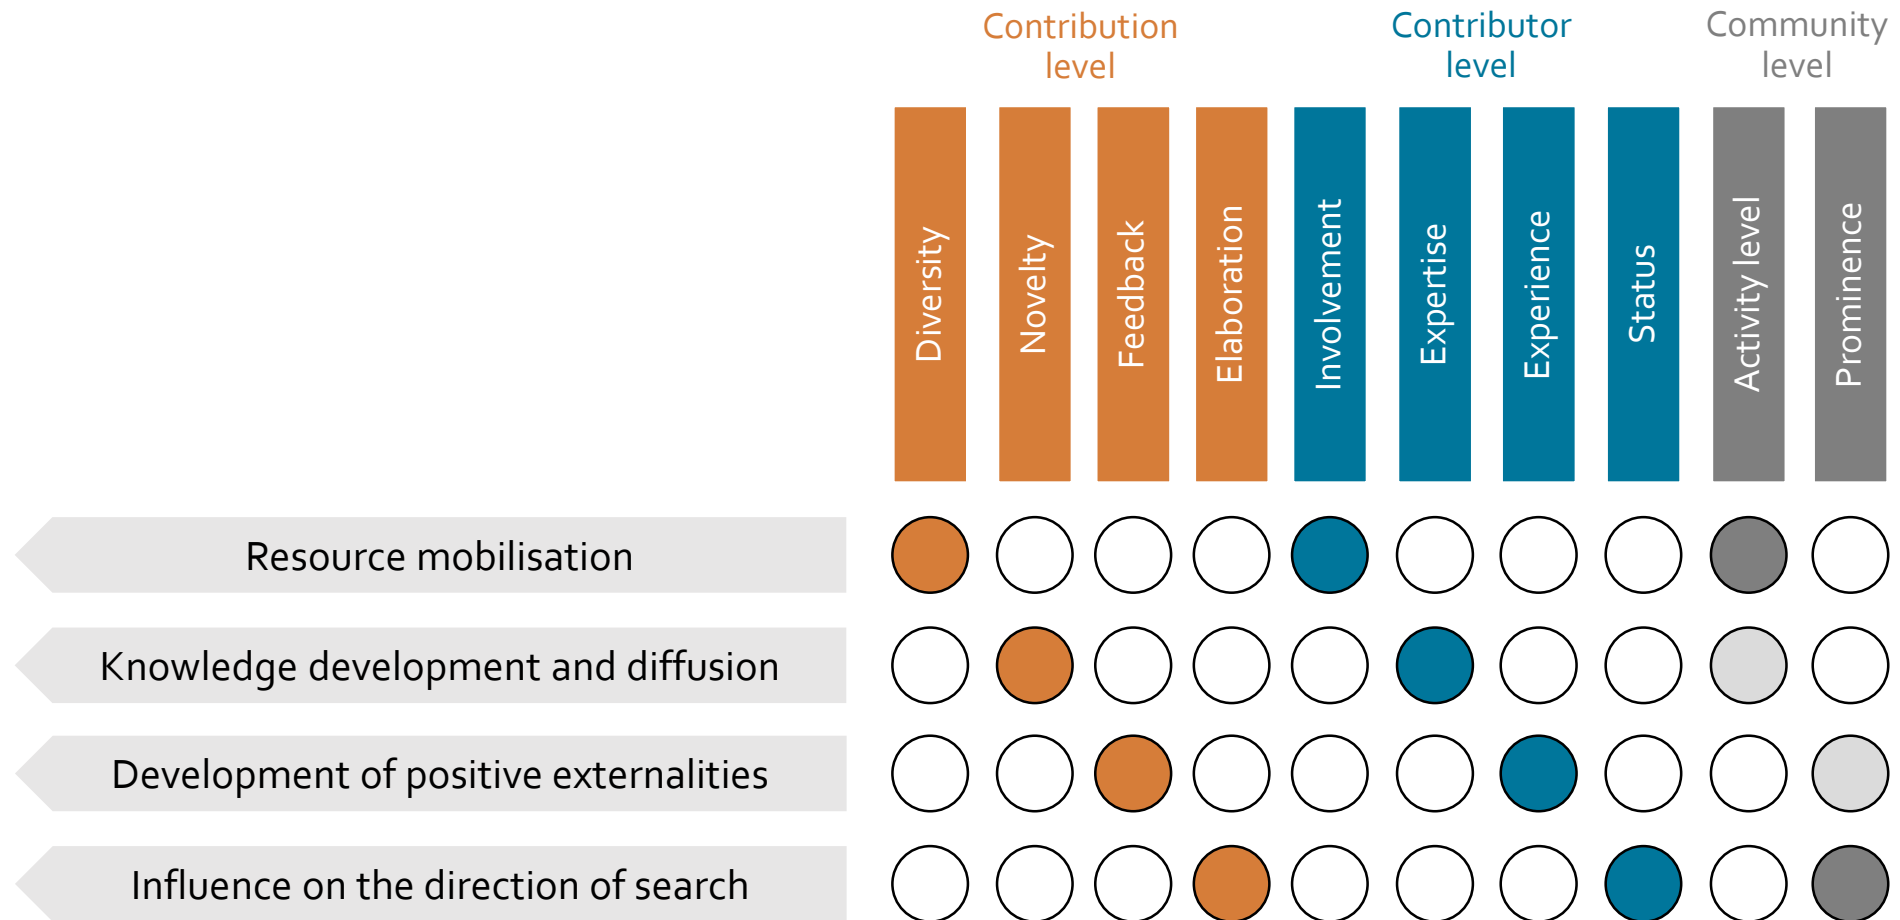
Contribution level

Contributor level

Community level

Diversity

Novelty

Feedback

Elaboration

Involvement

Expertise

Experience

Status

Activity level

Prominence

Resource mobilisation

Knowledge development and diffusion

Development of positive externalities

Influence on the direction of search